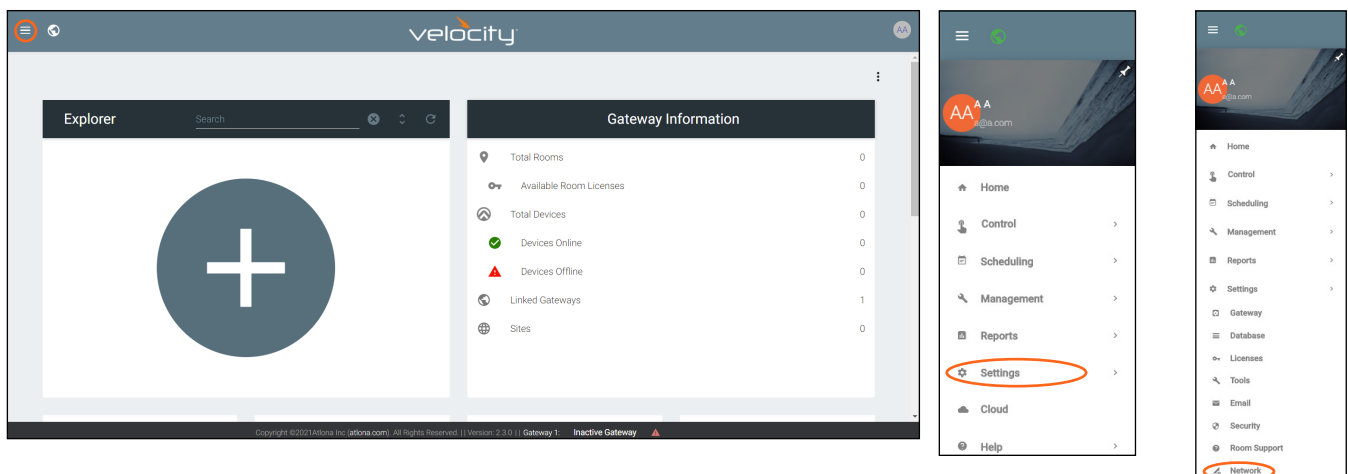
velocity

AA

Explorer

Search

Gateway Information

| | |
|---|---|
| Total Rooms | 0 |
| Available Room Licenses | 0 |
| Total Devices | 0 |
| Devices Online | 0 |
| Devices Offline | 0 |
| Linked Gateways | 1 |
| Sites | 0 |

Copyright ©2021Atlona Inc (atlona.com). All Rights Reserved. || Version: 2.3.0 || Gateway 1: Inactive Gateway

AA A A
a@a.com

Home
Control
Scheduling
Management
Reports
Settings
Cloud
Help

AA A A
a@a.com

Home
Control
Scheduling
Management
Reports
Settings
Gateway
Database
Licenses
Tools
Email
Security
Room Support
Network